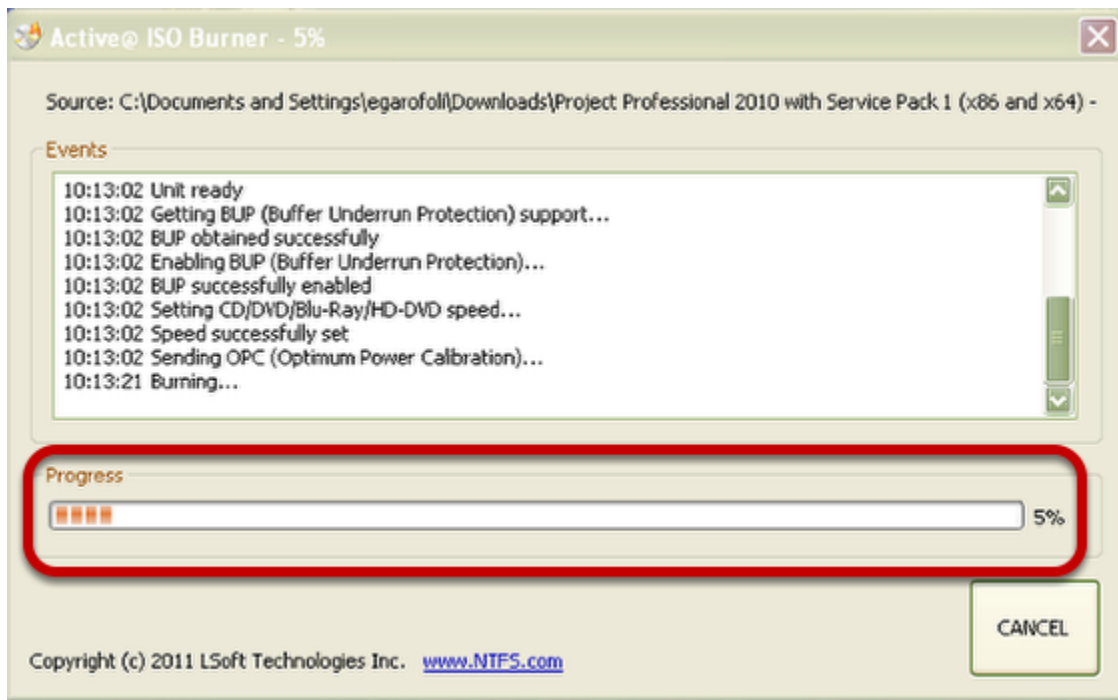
Active@ ISO Burner - 5%

Source: C:\Documents and Settings\egarofoli\Downloads\Project Professional 2010 with Service Pack 1 (x86 and x64) -

Events

10:13:02 Unit ready
10:13:02 Getting BUP (Buffer Underrun Protection) support...
10:13:02 BUP obtained successfully
10:13:02 Enabling BUP (Buffer Underrun Protection)...
10:13:02 BUP successfully enabled
10:13:02 Setting CD/DVD/Blu-Ray/HD-DVD speed...
10:13:02 Speed successfully set
10:13:02 Sending OPC (Optimum Power Calbration)...
10:13:21 Burning...

Progress

5%

CANCEL

Copyright (c) 2011 LSoft Technologies Inc. www.NTFS.com